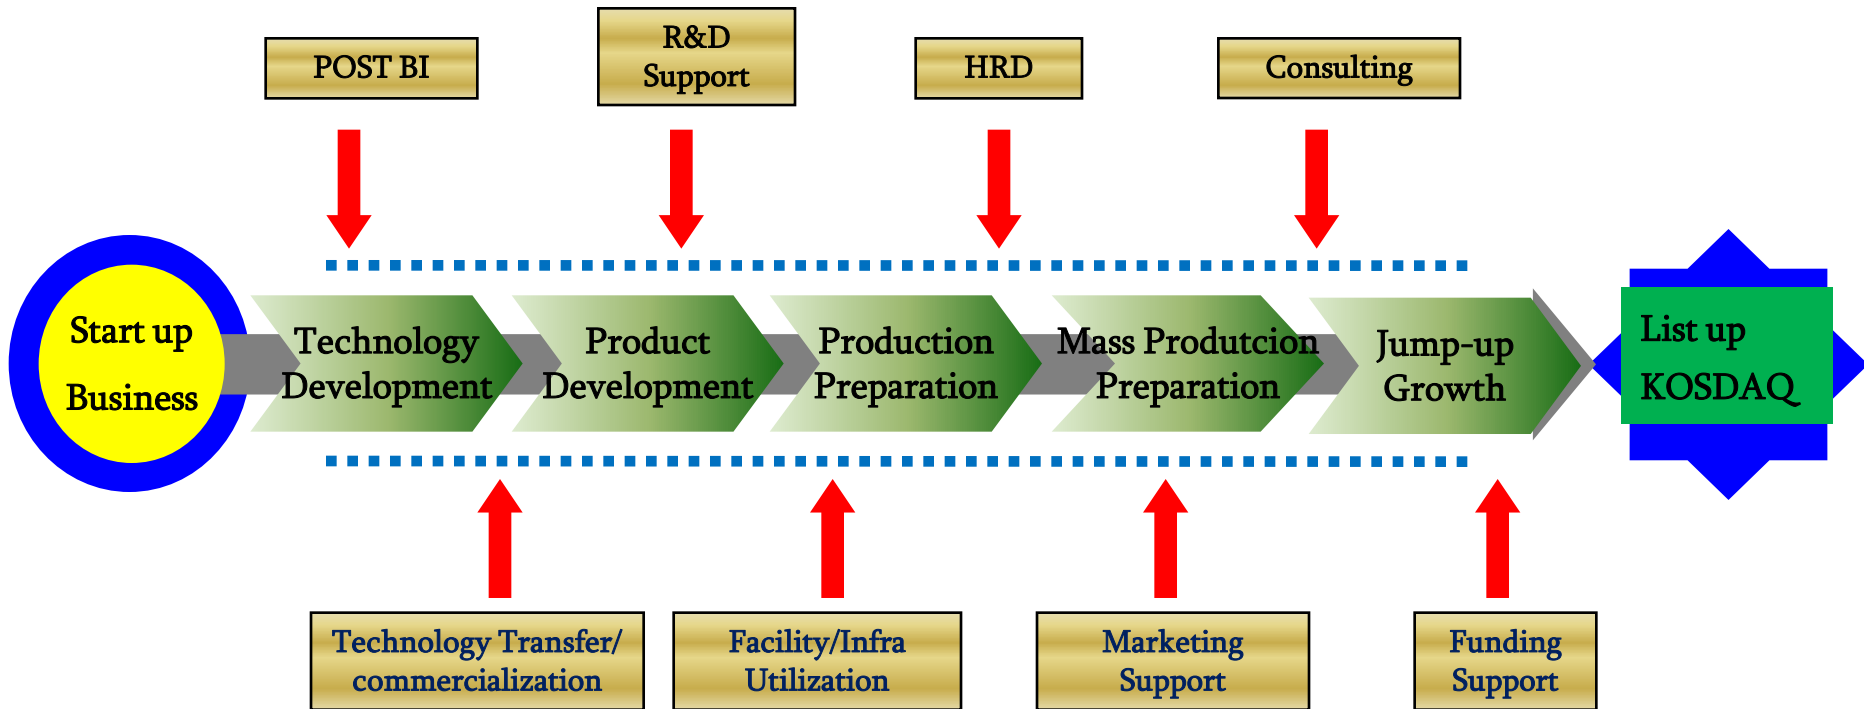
POST BI

R&D Support

HRD

Consulting

Start up Business

Technology Development

Product Development

Production Preparation

Mass Produtcion Preparation

Jump-up Growth

List up KOSDAQ

Technology Transfer/ commercialization

Facility/Infra Utilization

Marketing Support

Funding Support